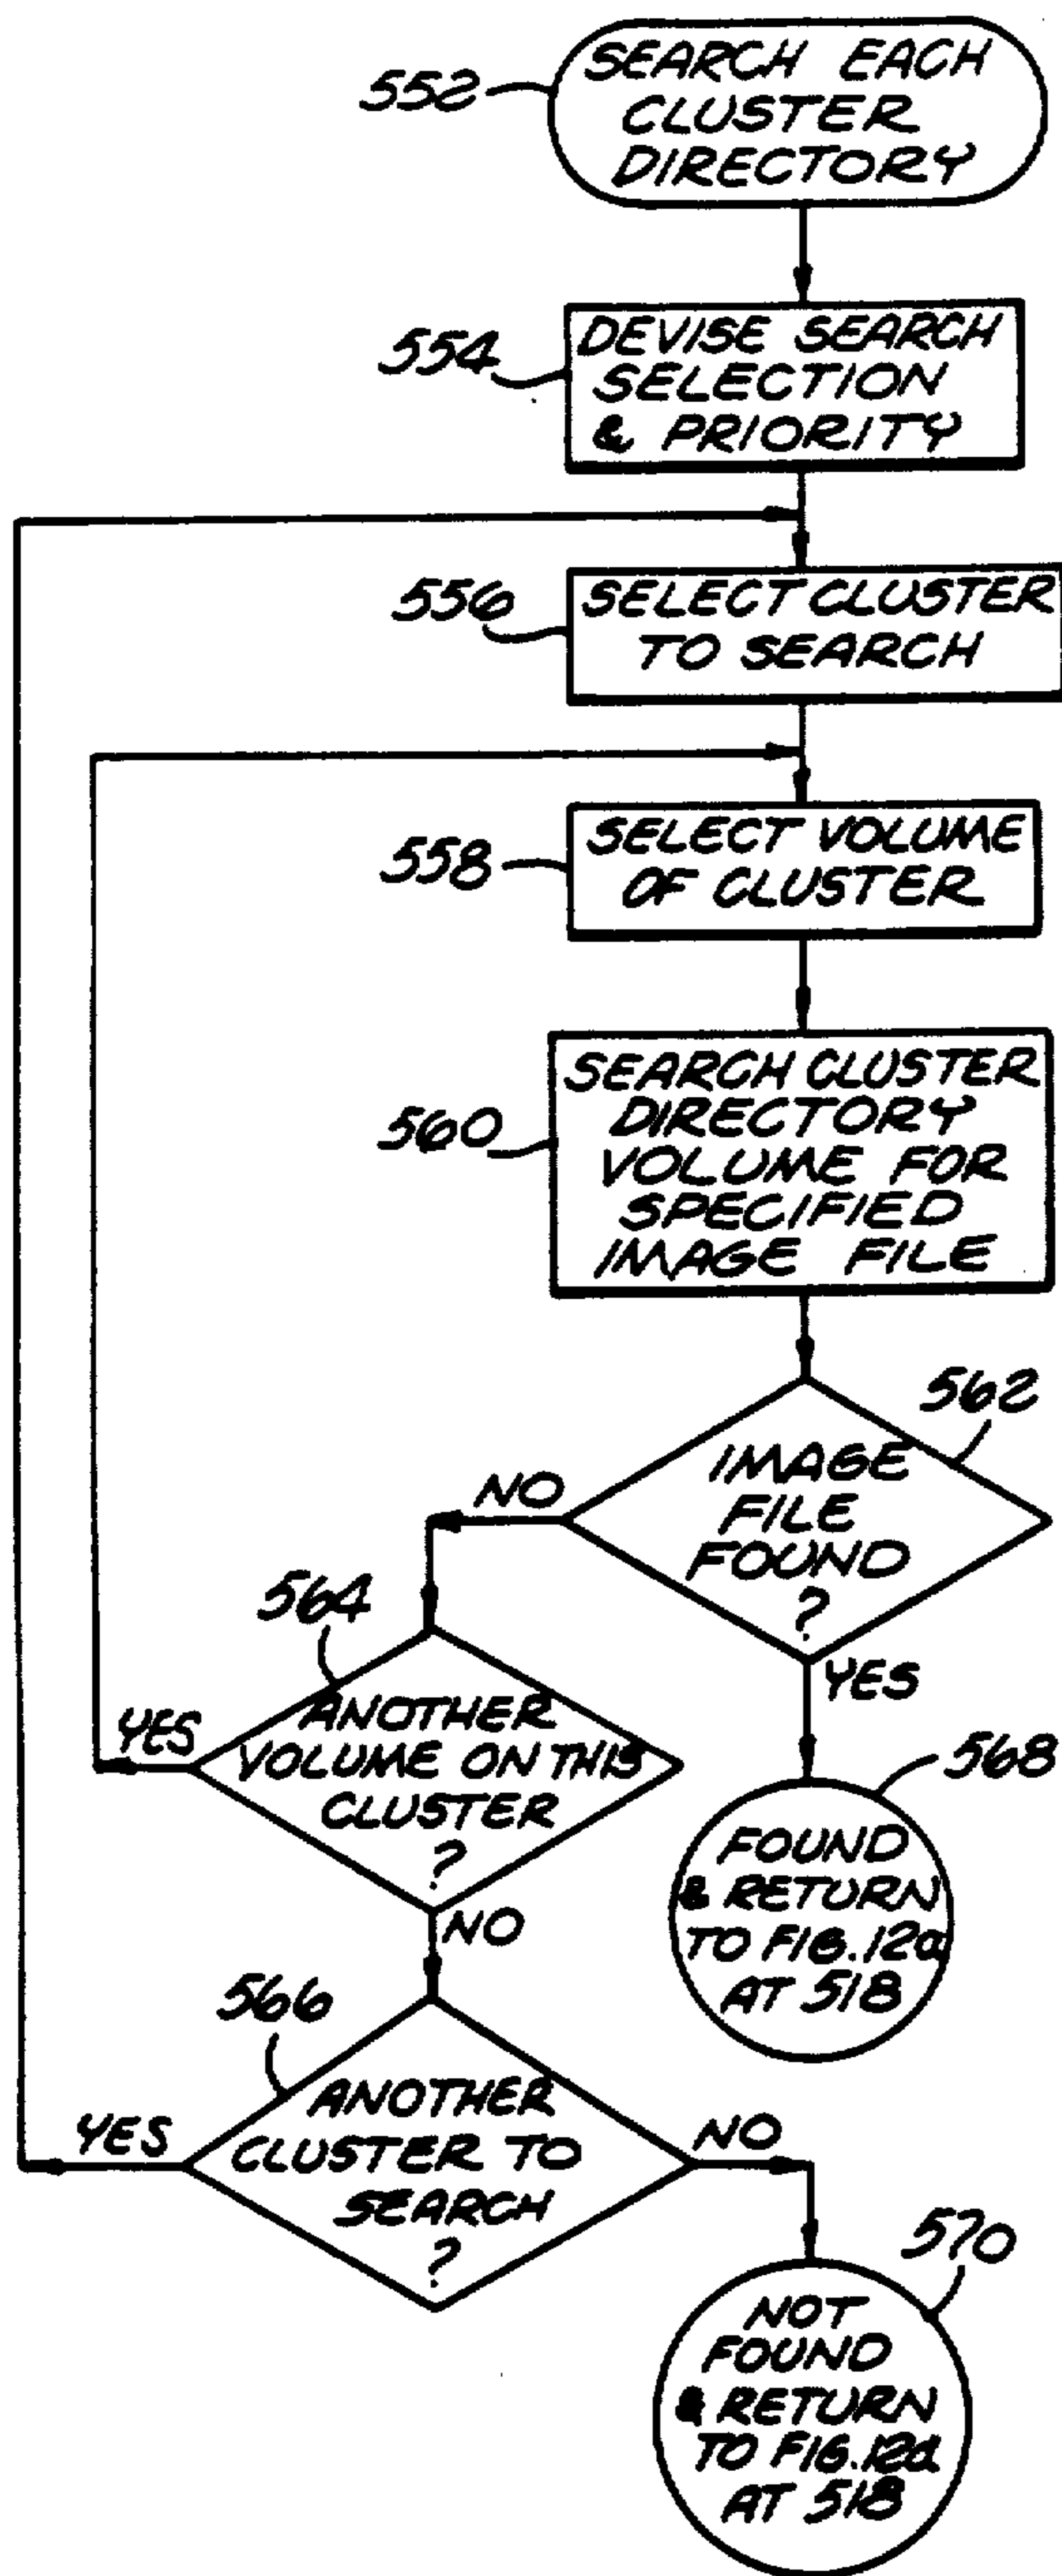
552
SEARCH EACH CLUSTER DIRECTORY

554
DEVISE SEARCH SELECTION & PRIORITY

556
SELECT CLUSTER TO SEARCH

558
SELECT VOLUME OF CLUSTER

560
SEARCH CLUSTER DIRECTORY VOLUME FOR SPECIFIED IMAGE FILE

562
IMAGE FILE FOUND ?

NO

YES

564
ANOTHER VOLUME ON THIS CLUSTER ?

YES

NO

568
FOUND & RETURN TO FIG.12a AT 518

566
ANOTHER CLUSTER TO SEARCH ?

YES

NO

570
NOT FOUND & RETURN TO FIG.12a AT 518